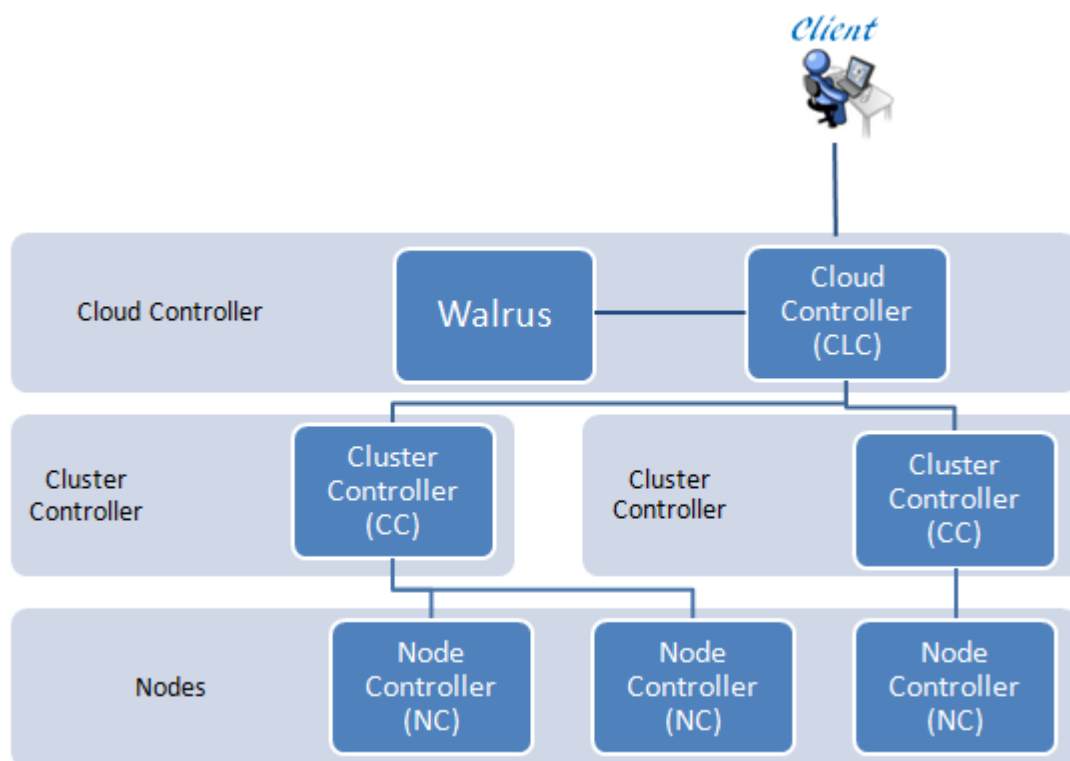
Client

Cloud Controller

Walrus

Cloud Controller (CLC)

Cluster Controller

Cluster Controller (CC)

Cluster Controller

Cluster Controller (CC)

Nodes

Node Controller (NC)

Node Controller (NC)

Node Controller (NC)